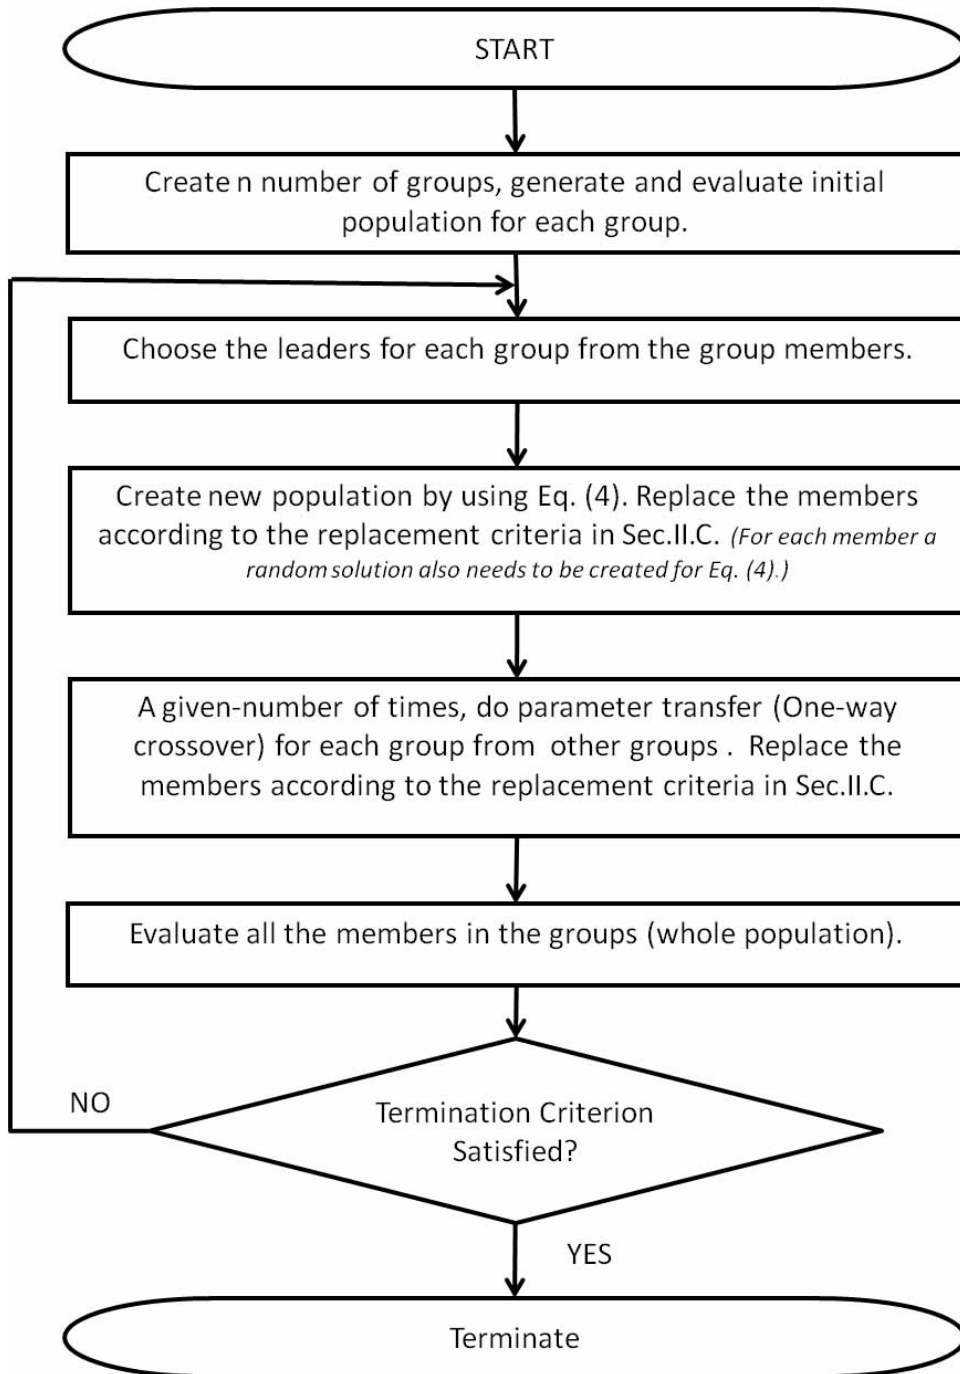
START

Create n number of groups, generate and evaluate initial population for each group.

Choose the leaders for each group from the group members.

Create new population by using Eq. (4). Replace the members according to the replacement criteria in Sec.II.C. (For each member a random solution also needs to be created for Eq. (4).)

A given-number of times, do parameter transfer (One-way crossover) for each group from other groups . Replace the members according to the replacement criteria in Sec.II.C.

Evaluate all the members in the groups (whole population).

NO

Termination Criterion Satisfied?

YES

Terminate